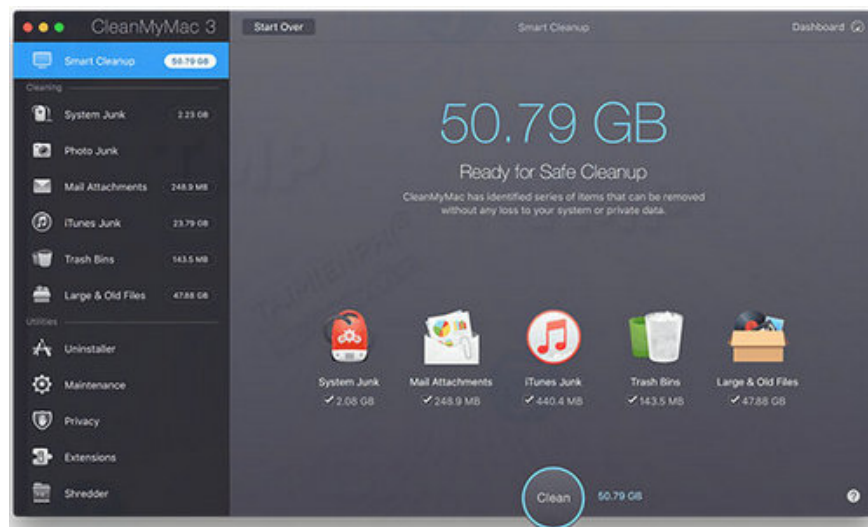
CleanMyMac 3

Smart Cleanup 50.79 GB

Cleaning

System Junk 2.23 GB

Photo Junk

Mail Attachments 248.9 MB

iTunes Junk 23.79 GB

Trash Bins 143.5 MB

Large & Old Files 47.88 GB

Utilities

Uninstaller

Maintenance

Privacy

Extensions

Shredder

Start Over

Smart Cleanup

Dashboard

50.79 GB

Ready for Safe Cleanup

CleanMyMac has identified series of items that can be removed without any loss to your system or private data.

System Junk
✓2.08 GB

Mail Attachments
✓248.9 MB

iTunes Junk
✓440.4 MB

Trash Bins
✓143.5 MB

Large & Old Files
✓47.88 GB

Clean

50.79 GB

?